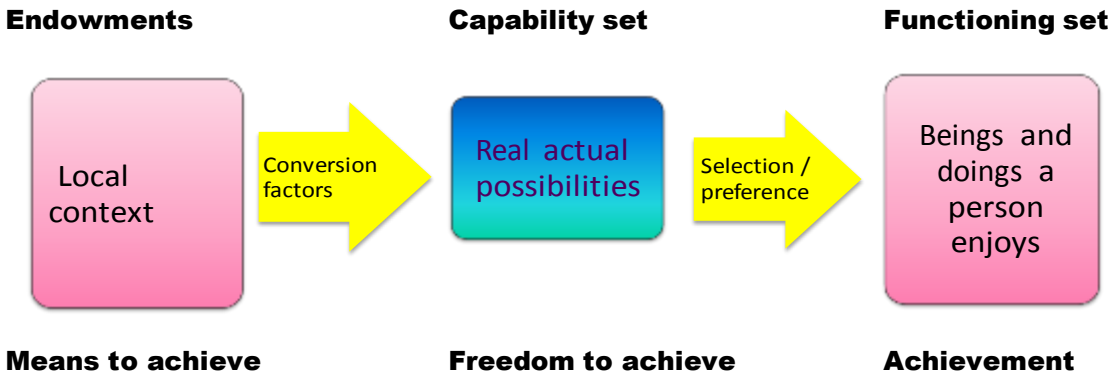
Endowments

Capability set

Functioning set

Local context

Conversion factors

Real actual possibilities

Selection / preference

Beings and doings a person enjoys

Means to achieve

Freedom to achieve

Achievement